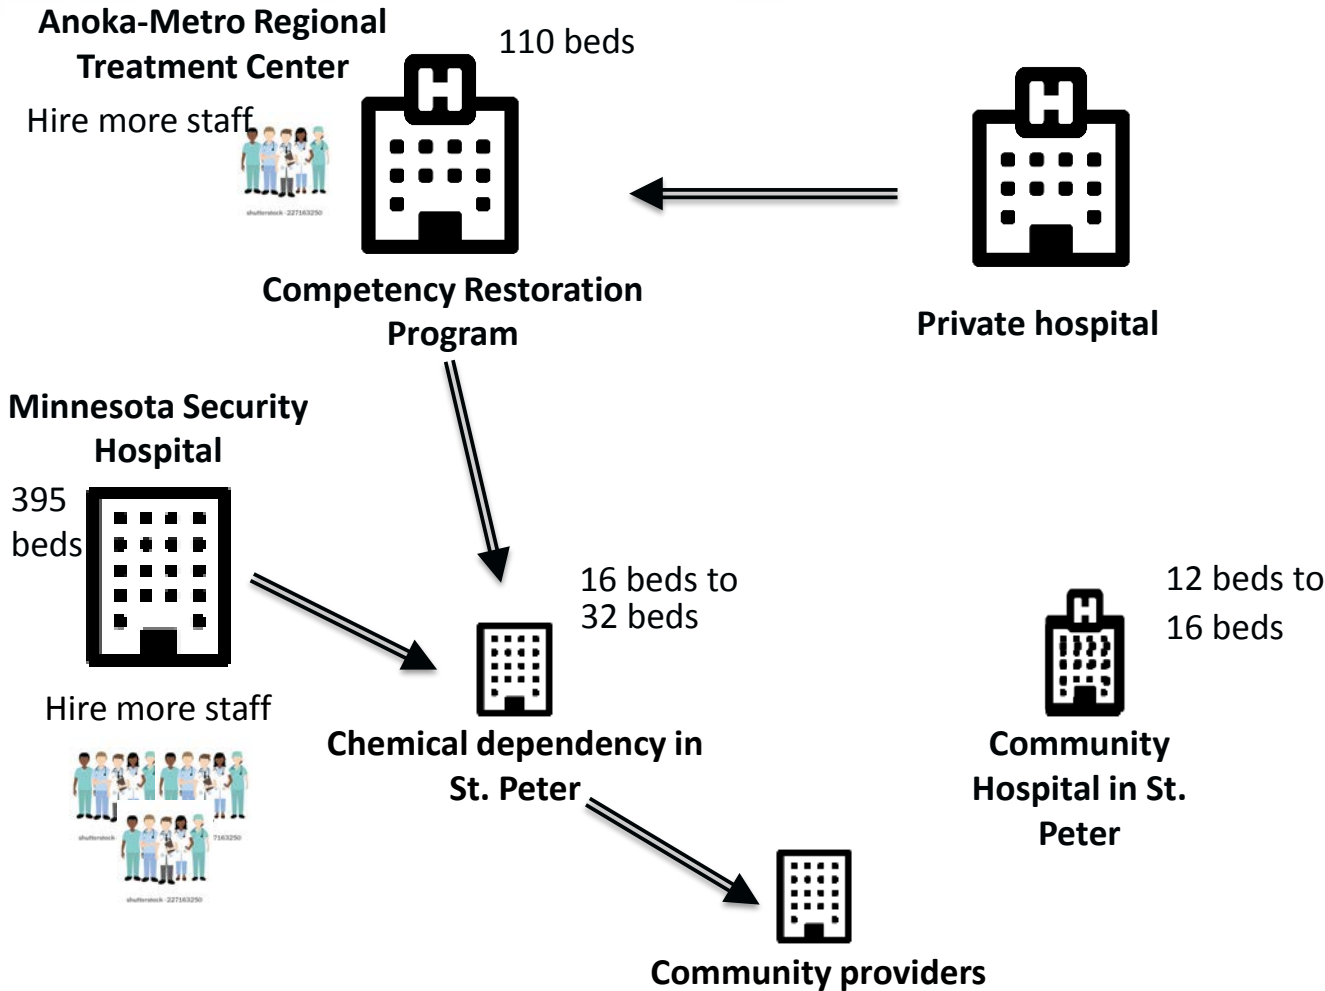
Anoka-Metro Regional Treatment Center

110 beds

Hire more staff

shutterstock · 227163250

Competency Restoration Program

Private hospital

Minnesota Security Hospital

395 beds

16 beds to 32 beds

12 beds to 16 beds

Hire more staff

shutterstock 7163250

shutterstock · 227163250

Chemical dependency in St. Peter

Community Hospital in St. Peter

Community providers